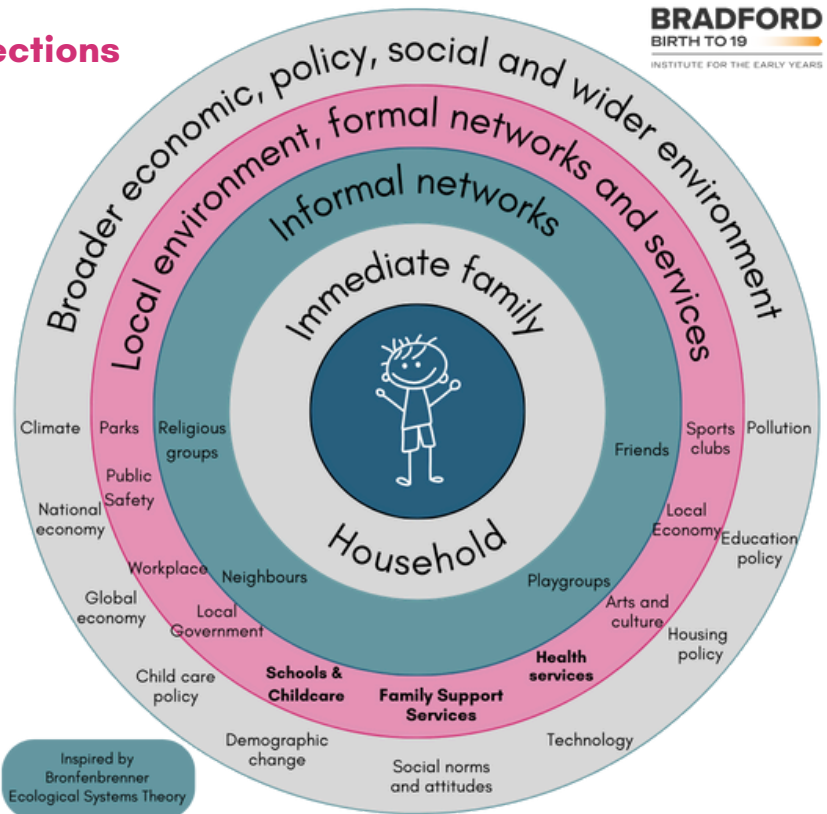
ections

BRADFORD
BIRTH TO 19
INSTITUTE FOR THE EARLY YEARS

Broader economic, policy, social and wider environment

Local environment, formal networks and services

Informal networks

Immediate family

Household

Climate
Parks
Religious groups
Friends
Sports clubs
Pollution
Public Safety
National economy
Local Economy
Education policy
Workplace
Neighbours
Playgroups
Global economy
Local Government
Arts and culture
Housing policy
Child care policy
Schools & Childcare
Health services
Family Support Services
Demographic change
Technology
Social norms and attitudes

Inspired by Bronfenbrenner Ecological Systems Theory